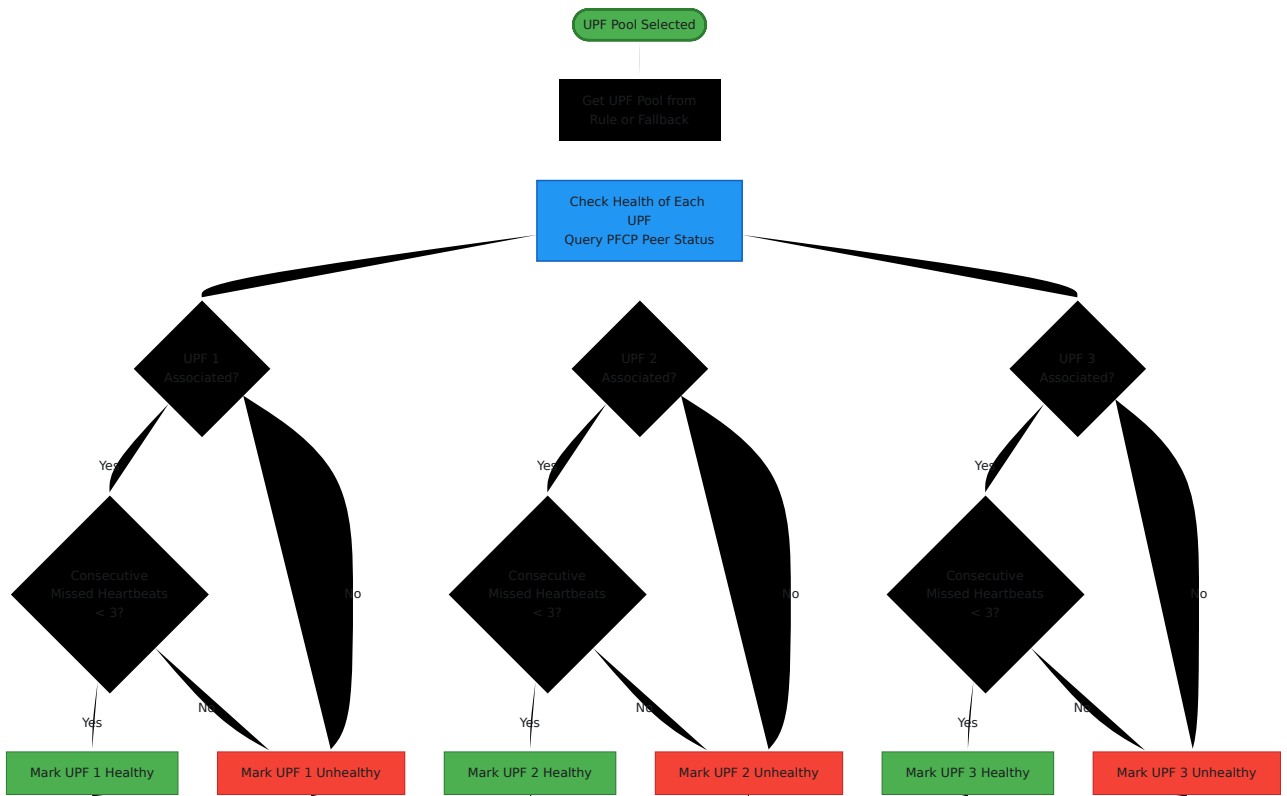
UPF Pool Selected

Get UPF Pool from Rule or Fallback

Check Health of Each UPF
Query PFCP Peer Status

UPF 1 Associated?

UPF 2 Associated?

UPF 3 Associated?

Yes

Yes

Yes

Consecutive Missed Heartbeats < 3?

No

Consecutive Missed Heartbeats < 3?

No

Consecutive Missed Heartbeats < 3?

No

Yes

No

Yes

No

Yes

No

Mark UPF 1 Healthy

Mark UPF 1 Unhealthy

Mark UPF 2 Healthy

Mark UPF 2 Unhealthy

Mark UPF 3 Healthy

Mark UPF 3 Unhealthy